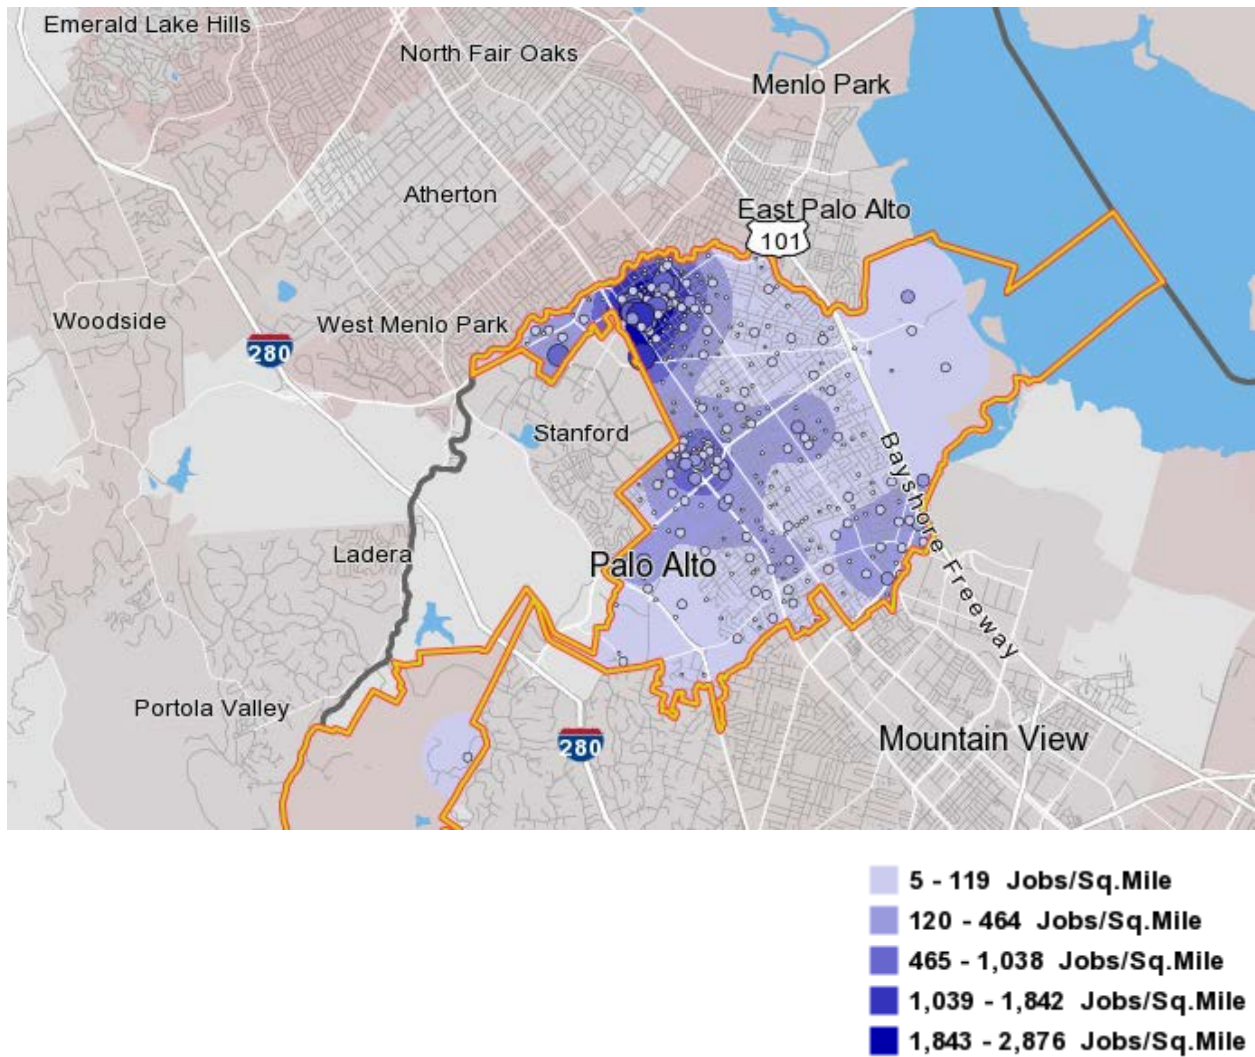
Emerald Lake Hills
North Fair Oaks
Menlo Park
Atherton
East Palo Alto
101
Woodside
280
West Menlo Park
Stanford
Bayshore Freeway
Ladera
Palo Alto
Portola Valley
280
Mountain View

5 - 119 Jobs/Sq.Mile
120 - 464 Jobs/Sq.Mile
465 - 1,038 Jobs/Sq.Mile
1,039 - 1,842 Jobs/Sq.Mile
1,843 - 2,876 Jobs/Sq.Mile